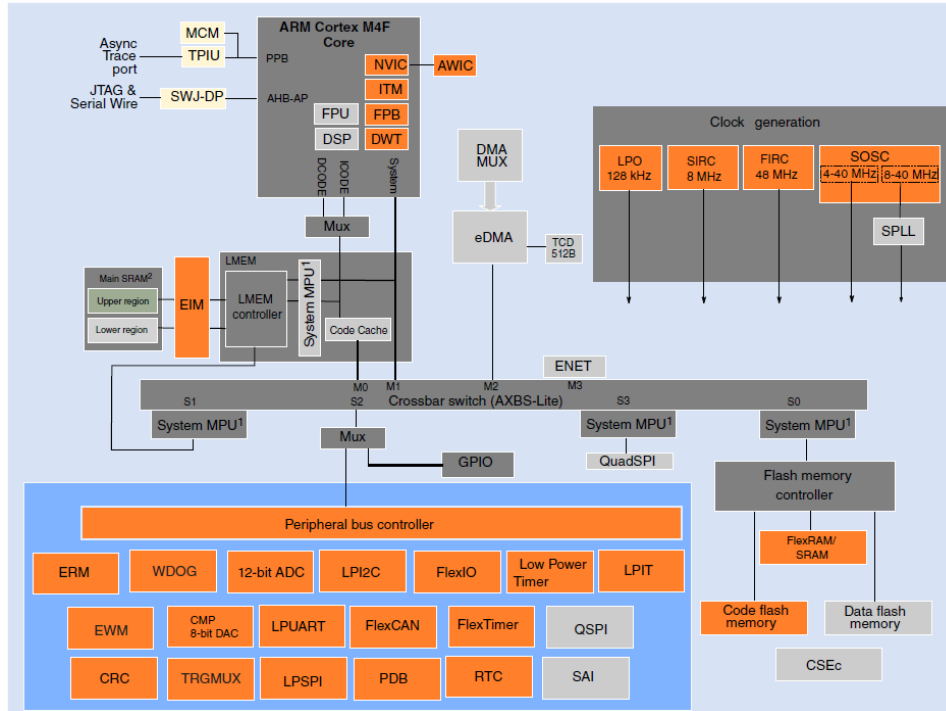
ARM Cortex M4F Core

MCM
TPIU
Async Trace port
PPB
NVIC
AWIC
ITM
JTAG & Serial Wire
SWJ-DP
AHB-AP
FPU
FPB
DSP
DWT
DCODE
ICODE
System

DMA MUX

Clock generation
LPO 128 kHz
SIRC 8 MHz
FIRC 48 MHz
SOSC
4-40 MHz
8-40 MHz
SPLL

Mux
eDMA
TCD 512B

Main SRAM$^2$
Upper region
Lower region
EIM
LMEM
LMEM controller
System MPU$^1$
Code Cache

ENET
M0
M1
M2
M3
S1
S2
Crossbar switch (AXBS-Lite)
S3
S0
System MPU$^1$
System MPU$^1$
System MPU$^1$
QuadSPI
Mux
GPIO

Flash memory controller
FlexRAM/ SRAM
Code flash memory
Data flash memory
CSEc

Peripheral bus controller
ERM
WDOG
12-bit ADC
LPI2C
FlexIO
Low Power Timer
LPIT
EWM
CMP 8-bit DAC
LPUART
FlexCAN
FlexTimer
QSPI
CRC
TRGMUX
LPSPI
PDB
RTC
SAI